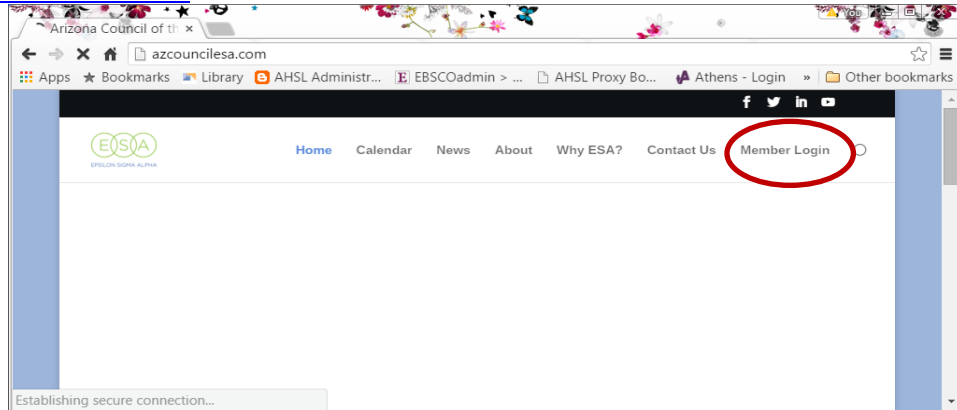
Arizona Council of th ×

azcouncilesa.com

Apps Bookmarks Library AHSL Administr... EBSCOadmin > ... AHSL Proxy Bo... Athens - Login » Other bookmarks

ESA
EPSILON SIGMA ALPHA

Home Calendar News About Why ESA? Contact Us Member Login

Establishing secure connection...